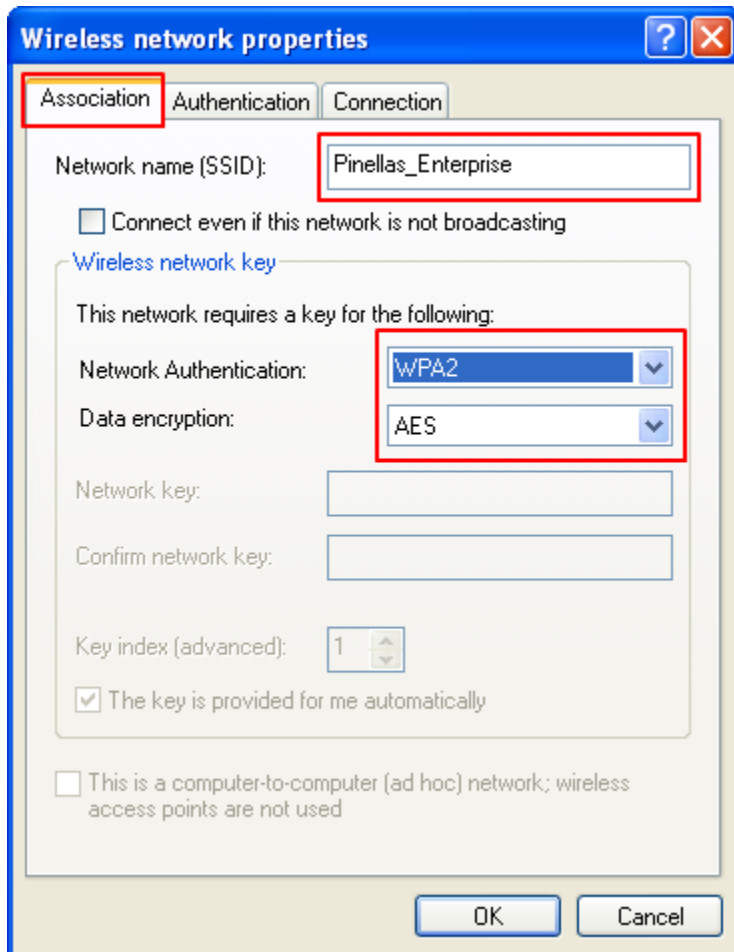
Wireless network properties

Association | Authentication | Connection

Network name (SSID): Pinellas_Enterprise

Connect even if this network is not broadcasting

Wireless network key

This network requires a key for the following:

Network Authentication: WPA2

Data encryption: AES

Network key:

Confirm network key:

Key index (advanced): 1

The key is provided for me automatically

This is a computer-to-computer (ad hoc) network; wireless access points are not used

OK
Cancel